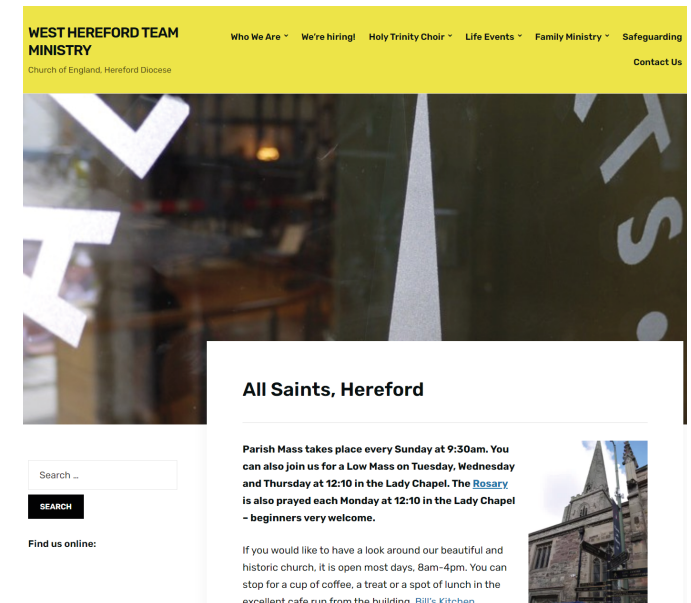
WEST HEREFORD TEAM MINISTRY

Church of England, Hereford Diocese

Who We Are ˅ We're hiring! Holy Trinity Choir ˅ Life Events ˅ Family Ministry ˅ Safeguarding Contact Us

All Saints, Hereford

Parish Mass takes place every Sunday at 9:30am. You can also join us for a Low Mass on Tuesday, Wednesday and Thursday at 12:10 in the Lady Chapel. The Rosary is also prayed each Monday at 12:10 in the Lady Chapel – beginners very welcome.

If you would like to have a look around our beautiful and historic church, it is open most days, 8am-4pm. You can stop for a cup of coffee, a treat or a spot of lunch in the excellent cafe run from the building, Bill's Kitchen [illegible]

Search ...

SEARCH

Find us online: